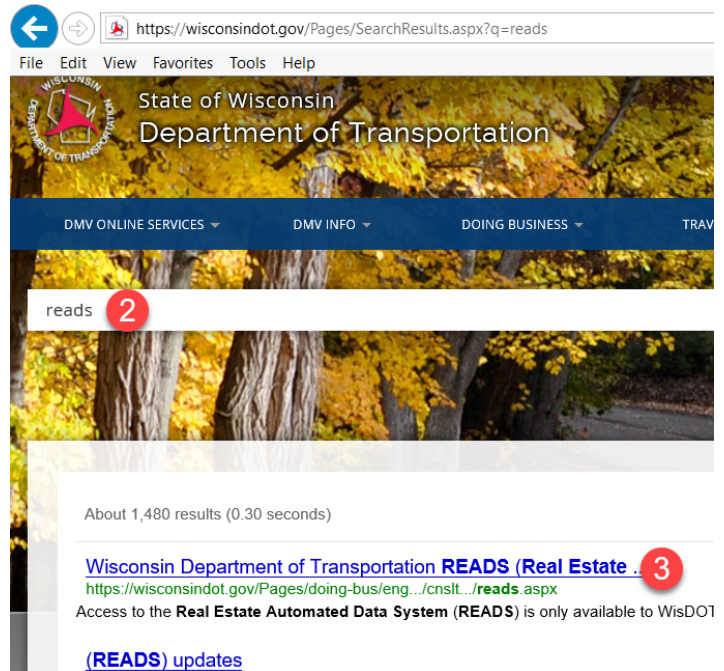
https://wisconsindot.gov/Pages/SearchResults.aspx?q=reads

File Edit View Favorites Tools Help

WISCONSIN DEPARTMENT OF TRANSPORTATION

State of Wisconsin
Department of Transportation

DMV ONLINE SERVICES DMV INFO DOING BUSINESS TRAV

reads 2

About 1,480 results (0.30 seconds)

Wisconsin Department of Transportation READS (Real Estate ... 3
https://wisconsindot.gov/Pages/doing-bus/eng.../cnslt.../reads.aspx
Access to the Real Estate Automated Data System (READS) is only available to WisDOT

(READS) updates